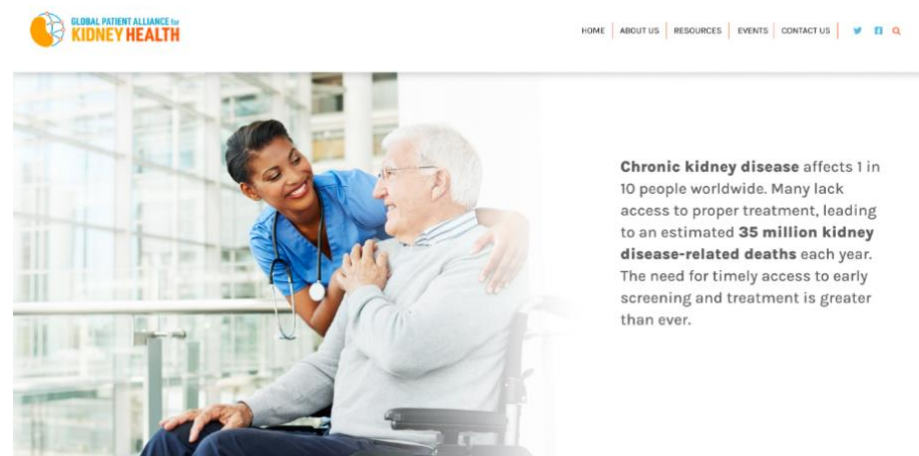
GLOBAL PATIENT ALLIANCE for
KIDNEY HEALTH

HOME | ABOUT US | RESOURCES | EVENTS | CONTACT US

Chronic kidney disease affects 1 in 10 people worldwide. Many lack access to proper treatment, leading to an estimated 35 million kidney disease-related deaths each year. The need for timely access to early screening and treatment is greater than ever.